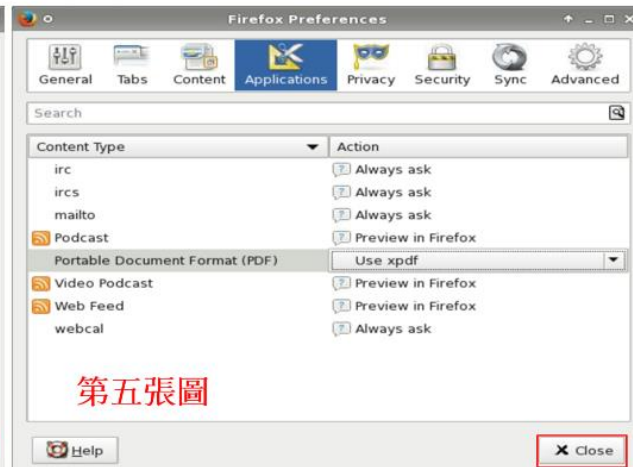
Firefox Preferences

General Tabs Content Applications Privacy Security Sync Advanced

Search

| Content Type | Action |
|---|---|
| irc | Always ask |
| ircs | Always ask |
| mailto | Always ask |
| Podcast | Preview in Firefox |
| Portable Document Format (PDF) | Use xpdf |
| Video Podcast | Preview in Firefox |
| Web Feed | Preview in Firefox |
| webcal | Always ask |

第五張圖

Help

Close